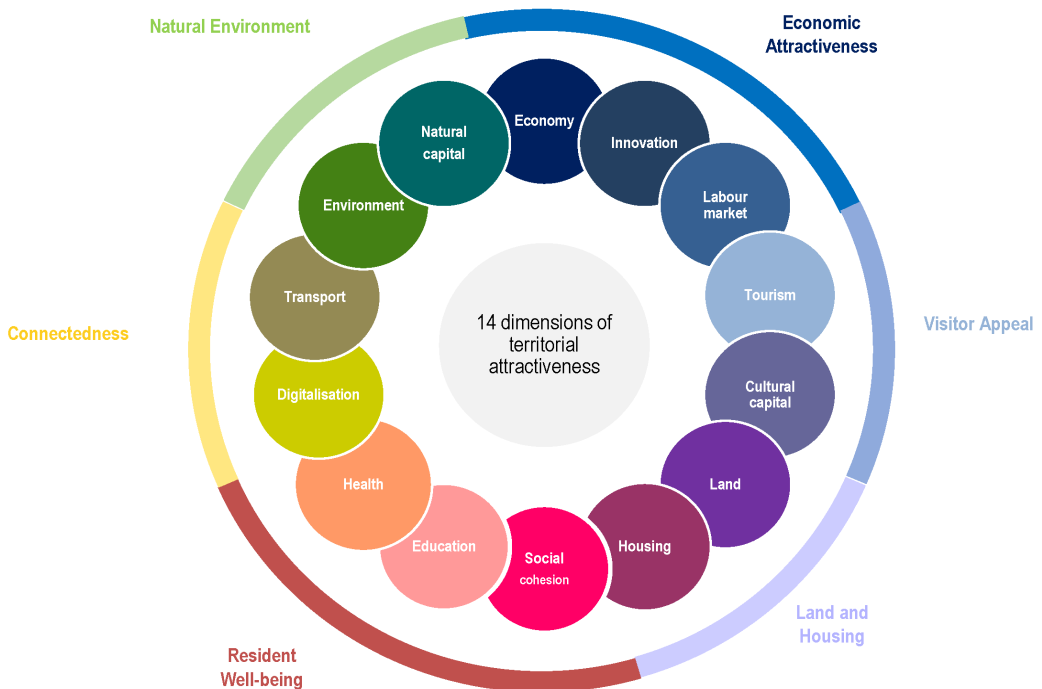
Natural Environment

Economic Attractiveness

Natural capital

Economy

Innovation

Labour market

Environment

Tourism

Transport

14 dimensions of territorial attractiveness

Visitor Appeal

Connectedness

Digitalisation

Cultural capital

Health

Land

Education

Social cohesion

Housing

Land and Housing

Resident Well-being